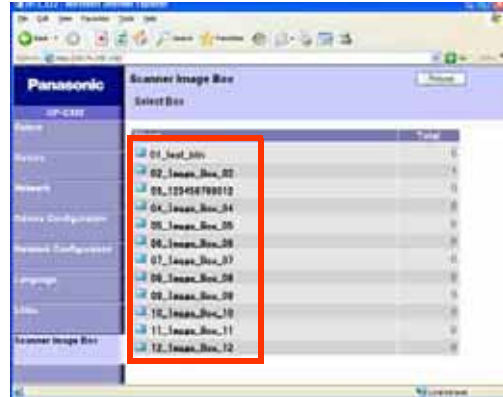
Panasonic
DP-C322
Status
Device
Network
Device Configuration
Network Configuration
Language
Utility
Scanner Image Box

Scanner Image Box
Select Box
Reload

| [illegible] | Total |
|---|---|
| 01_test_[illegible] | 0 |
| 02_Image_Box_02 | 0 |
| 03_123456789012 | 0 |
| 04_Image_Box_04 | 0 |
| 05_Image_Box_05 | 0 |
| 06_Image_Box_06 | 0 |
| 07_Image_Box_07 | 0 |
| 08_Image_Box_08 | 0 |
| 09_Image_Box_09 | 0 |
| 10_Image_Box_10 | 0 |
| 11_Image_Box_11 | 0 |
| 12_Image_Box_12 | 0 |

Local intranet